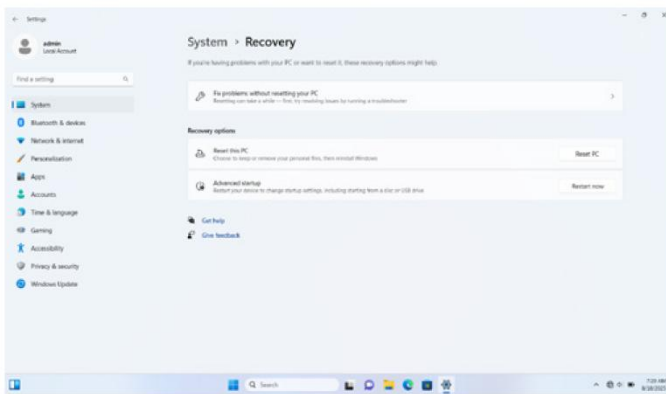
Settings

admin
Local Account

Find a setting

System
Bluetooth & devices
Network & internet
Personalization
Apps
Accounts
Time & language
Gaming
Accessibility
Privacy & security
Windows Update

System > Recovery

If you're having problems with your PC or want to reset it, these recovery options might help.

Fix problems without resetting your PC
Resetting can take a while — first, try resolving issues by running a troubleshooter

Recovery options

Reset this PC
Choose to keep or remove your personal files, then reinstall Windows
Reset PC

Advanced startup
Restart your device to change startup settings, including starting from a disc or USB drive
Restart now

Get help
Give feedback

Search

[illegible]